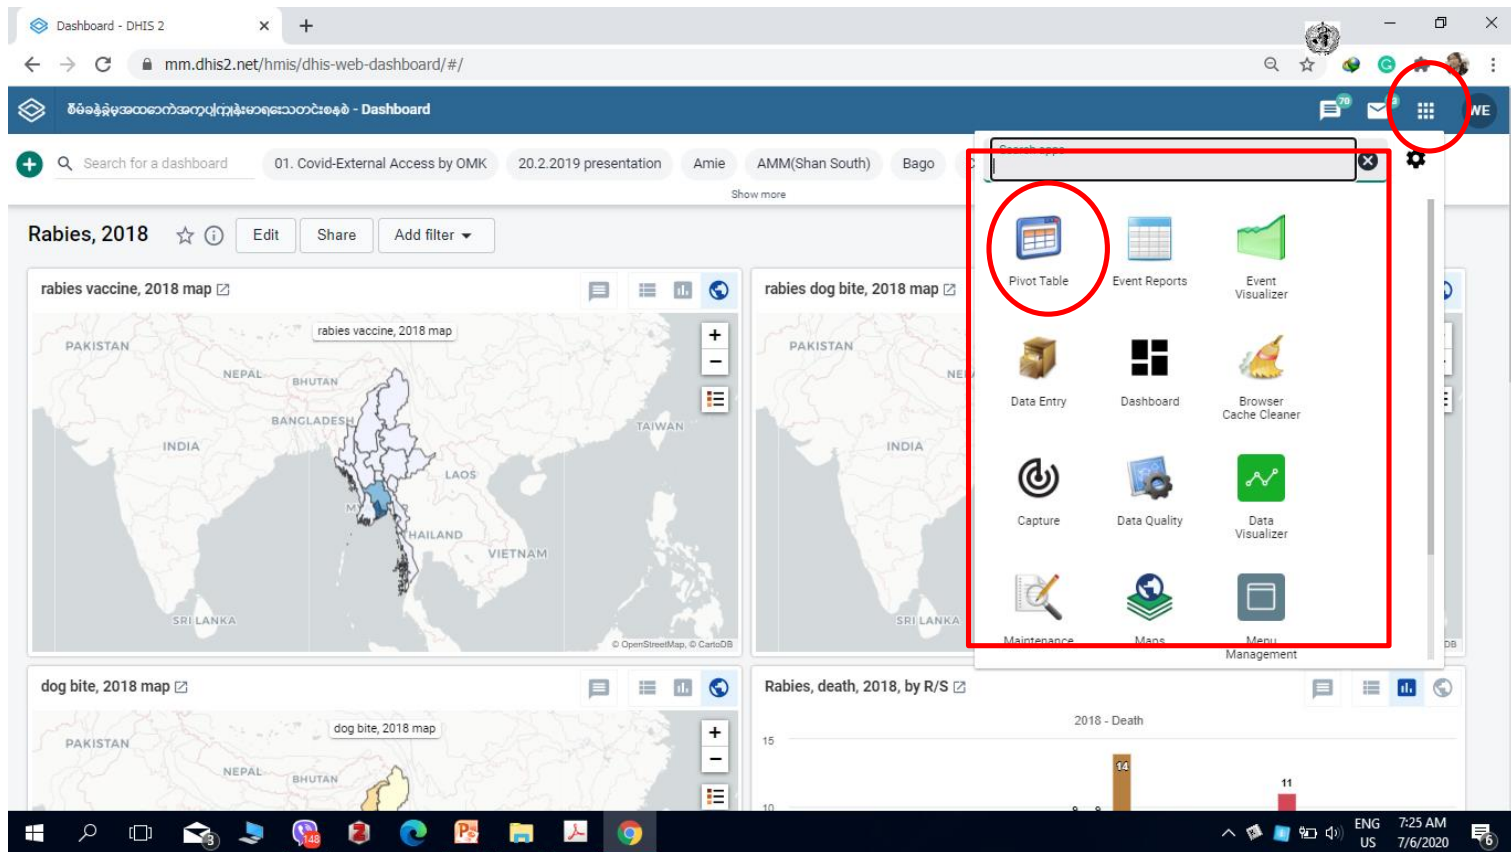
Dashboard - DHIS 2

mm.dhis2.net/hmis/dhis-web-dashboard/#/

စီမံခန့်ခွဲမှုဆိုင်ရာသတင်းအချက်အလက်စနစ် - Dashboard

70

WE

Search for a dashboard

01. Covid-External Access by OMK

20.2.2019 presentation

Amie

AMM(Shan South)

Bago

Show more

Search apps

Rabies, 2018

Edit

Share

Add filter

rabies vaccine, 2018 map

rabies vaccine, 2018 map

PAKISTAN

NEPAL

BHUTAN

BANGLADESH

INDIA

TAIWAN

LAOS

THAILAND

VIETNAM

SRI LANKA

© OpenStreetMap, © CartoDB

rabies dog bite, 2018 map

PAKISTAN

INDIA

SRI LANKA

Pivot Table

Event Reports

Event Visualizer

Data Entry

Dashboard

Browser Cache Cleaner

Capture

Data Quality

Data Visualizer

Maintenance

Maps

Menu Management

dog bite, 2018 map

dog bite, 2018 map

PAKISTAN

NEPAL

BHUTAN

Rabies, death, 2018, by R/S

2018 - Death

15

10

14

11

ENG US

7:25 AM 7/6/2020

148

3

6